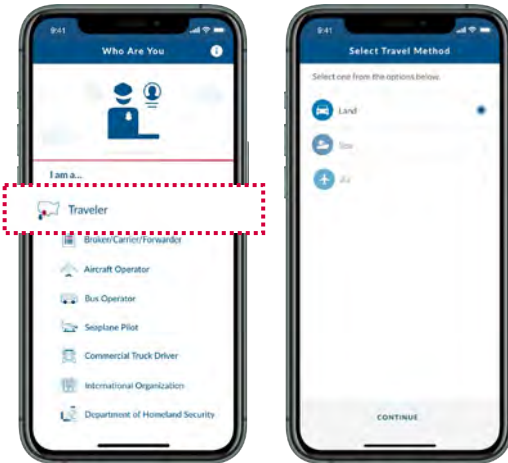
9:41

Who Are You

I am a...

Traveler

Broker/Carrier/Forwarder

Aircraft Operator

Bus Operator

Seaplane Pilot

Commercial Truck Driver

International Organization

Department of Homeland Security

9:41

Select Travel Method

Select one from the options below.

Land

Sea

Air

CONTINUE